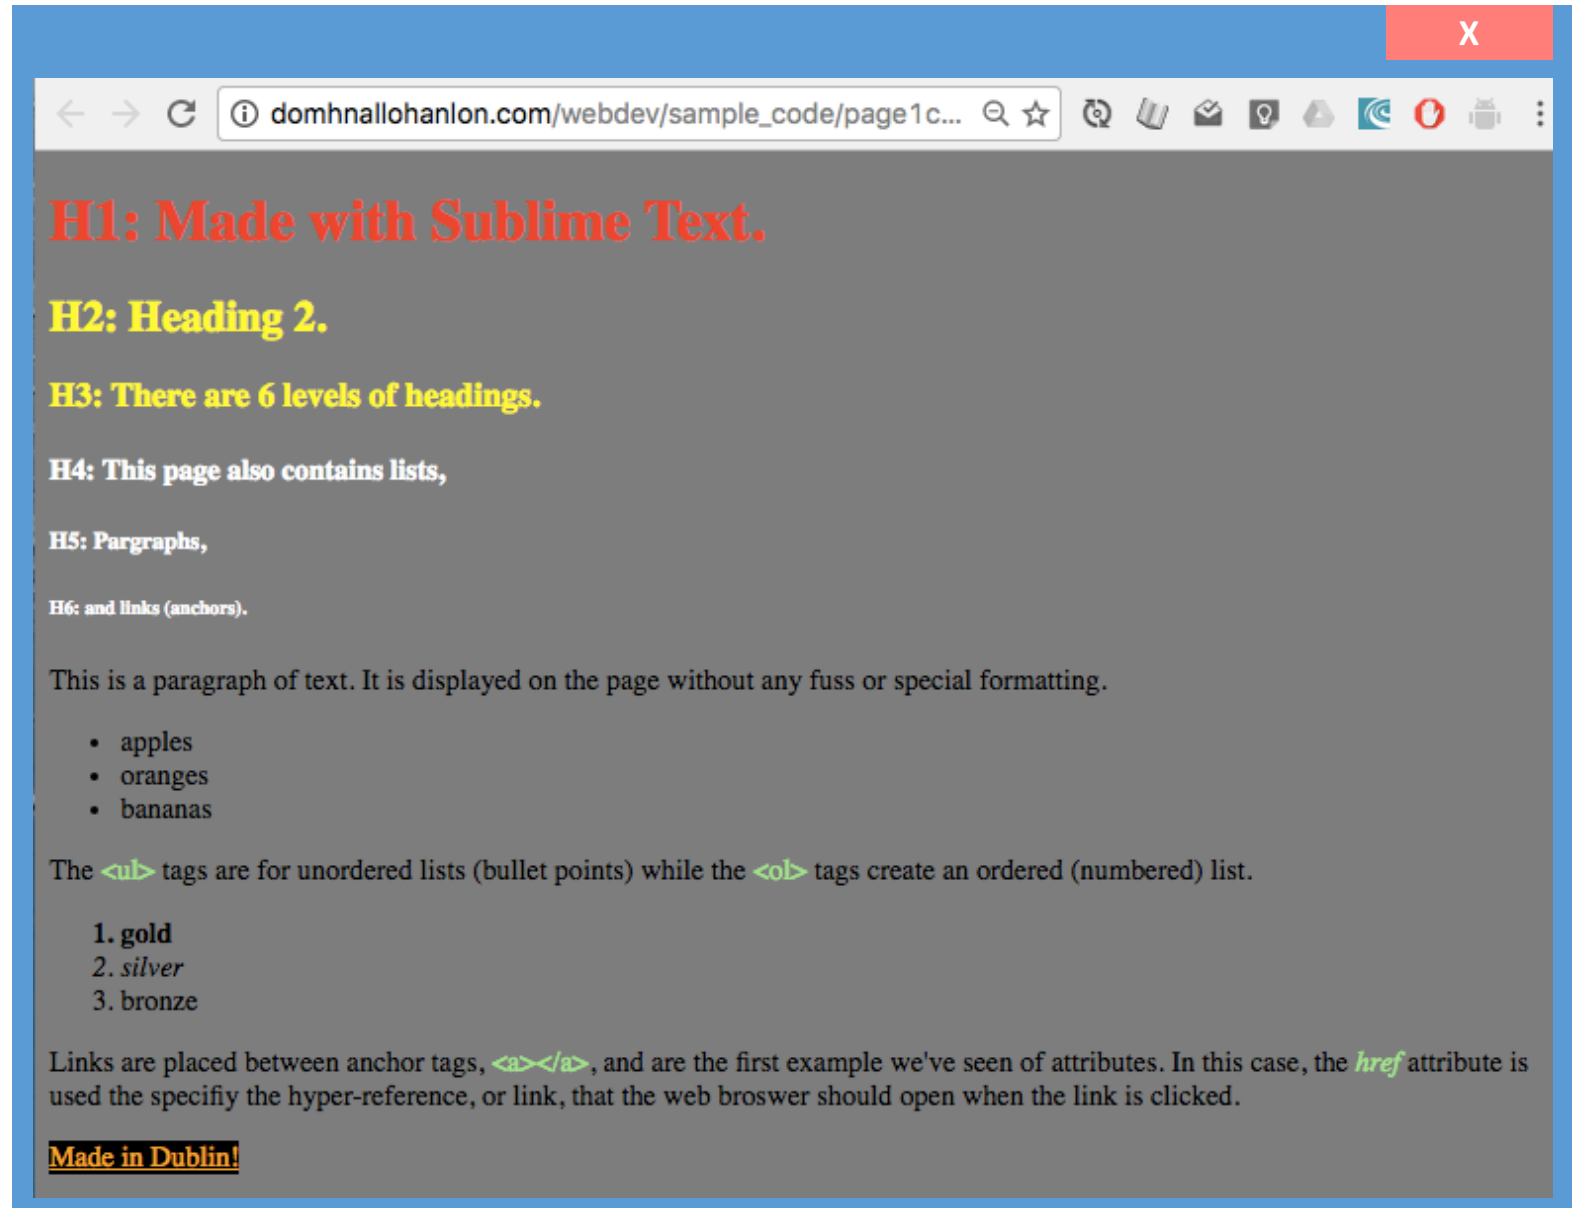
X

domhnallohanlon.com/webdev/sample_code/page1c...

H1: Made with Sublime Text.

H2: Heading 2.

H3: There are 6 levels of headings.

H4: This page also contains lists,

H5: Pargraphs,

H6: and links (anchors).

This is a paragraph of text. It is displayed on the page without any fuss or special formatting.

- apples
- oranges
- bananas

The <ul> tags are for unordered lists (bullet points) while the <ol> tags create an ordered (numbered) list.

1. gold
2. silver
3. bronze

Links are placed between anchor tags, <a></a>, and are the first example we've seen of attributes. In this case, the href attribute is used the specifiy the hyper-reference, or link, that the web broswer should open when the link is clicked.

Made in Dublin!